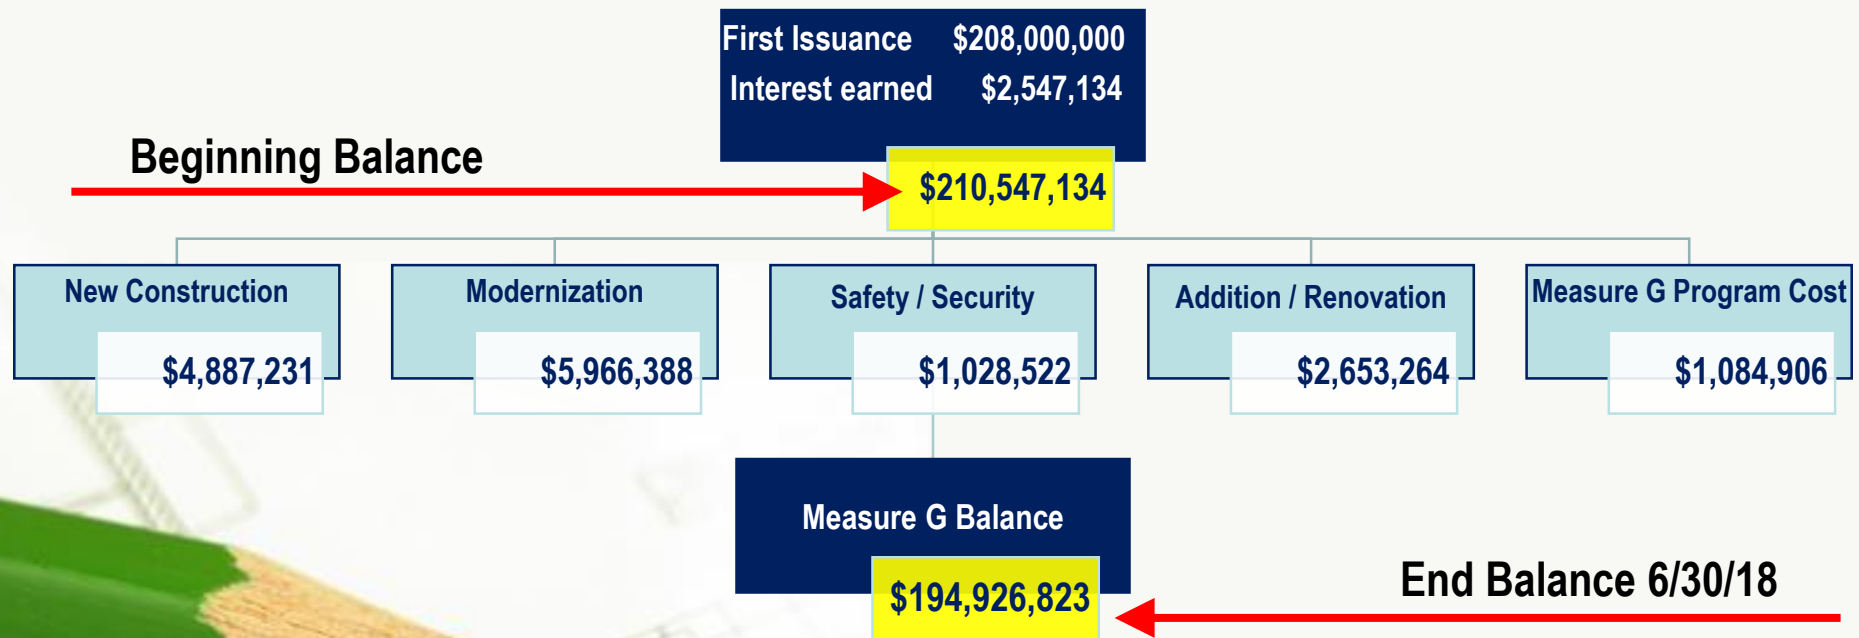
First Issuance $208,000,000
Interest earned $2,547,134

Beginning Balance

$210,547,134

New Construction
$4,887,231

Modernization
$5,966,388

Safety / Security
$1,028,522

Addition / Renovation
$2,653,264

Measure G Program Cost
$1,084,906

Measure G Balance
$194,926,823

End Balance 6/30/18